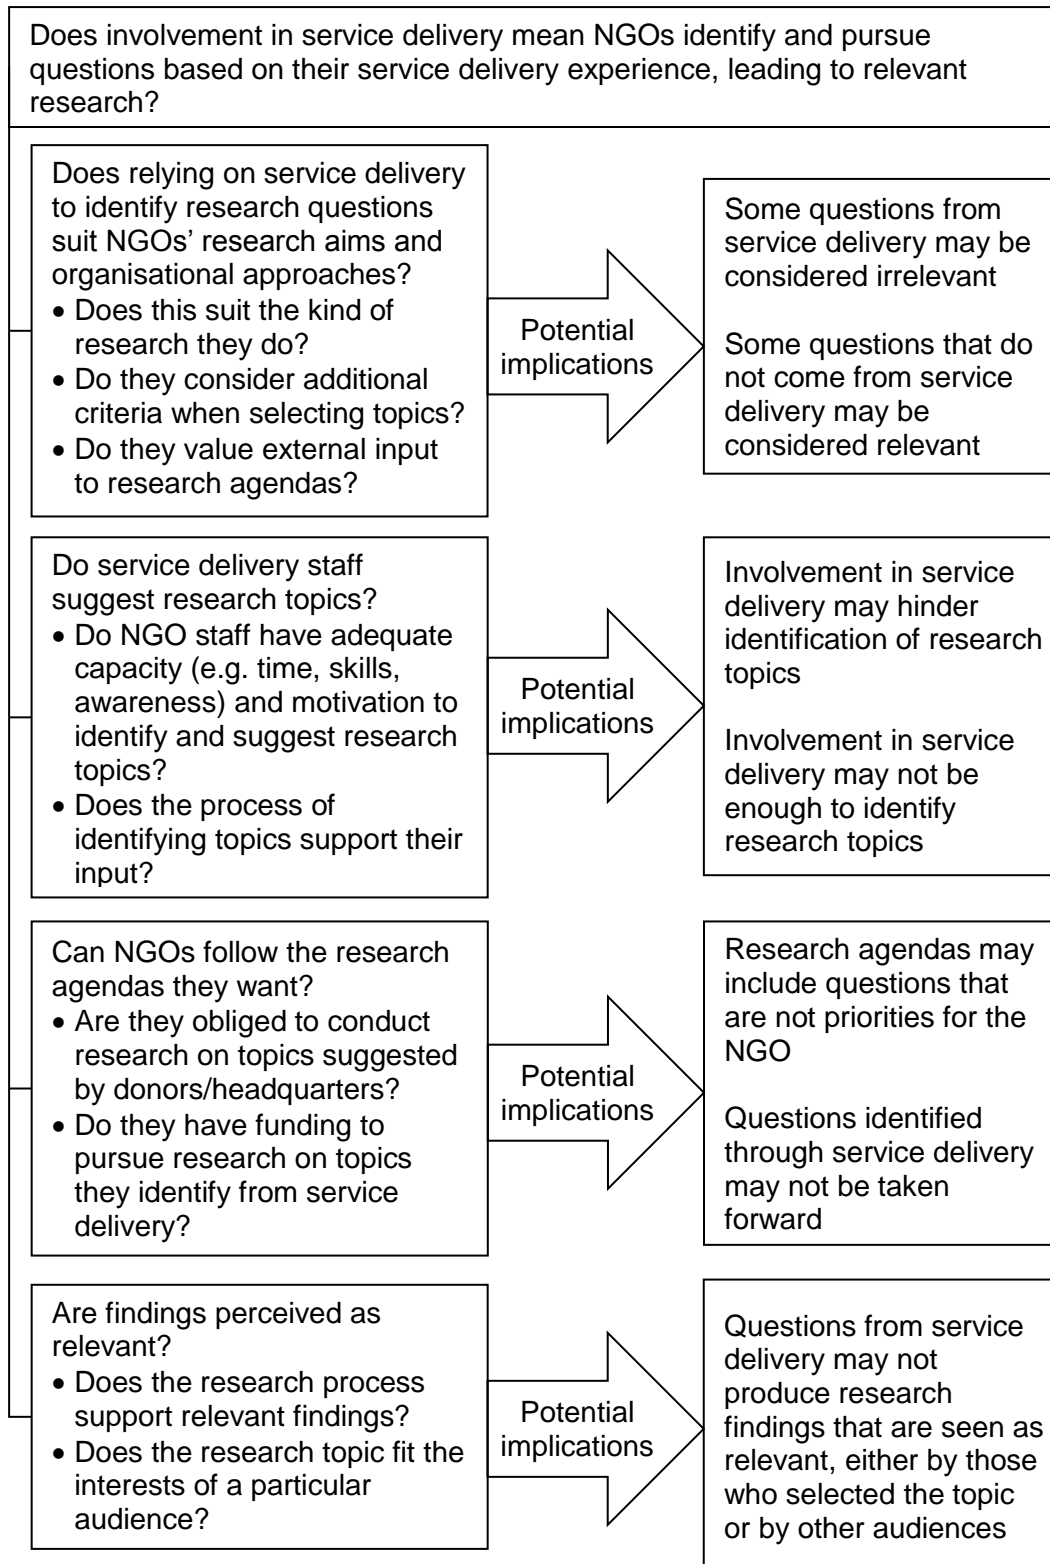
Does involvement in service delivery mean NGOs identify and pursue questions based on their service delivery experience, leading to relevant research?

Does relying on service delivery to identify research questions suit NGOs' research aims and organisational approaches?
• Does this suit the kind of research they do?
• Do they consider additional criteria when selecting topics?
• Do they value external input to research agendas?

Potential implications

Some questions from service delivery may be considered irrelevant

Some questions that do not come from service delivery may be considered relevant

Do service delivery staff suggest research topics?
• Do NGO staff have adequate capacity (e.g. time, skills, awareness) and motivation to identify and suggest research topics?
• Does the process of identifying topics support their input?

Potential implications

Involvement in service delivery may hinder identification of research topics

Involvement in service delivery may not be enough to identify research topics

Can NGOs follow the research agendas they want?
• Are they obliged to conduct research on topics suggested by donors/headquarters?
• Do they have funding to pursue research on topics they identify from service delivery?

Potential implications

Research agendas may include questions that are not priorities for the NGO

Questions identified through service delivery may not be taken forward

Are findings perceived as relevant?
• Does the research process support relevant findings?
• Does the research topic fit the interests of a particular audience?

Potential implications

Questions from service delivery may not produce research findings that are seen as relevant, either by those who selected the topic or by other audiences